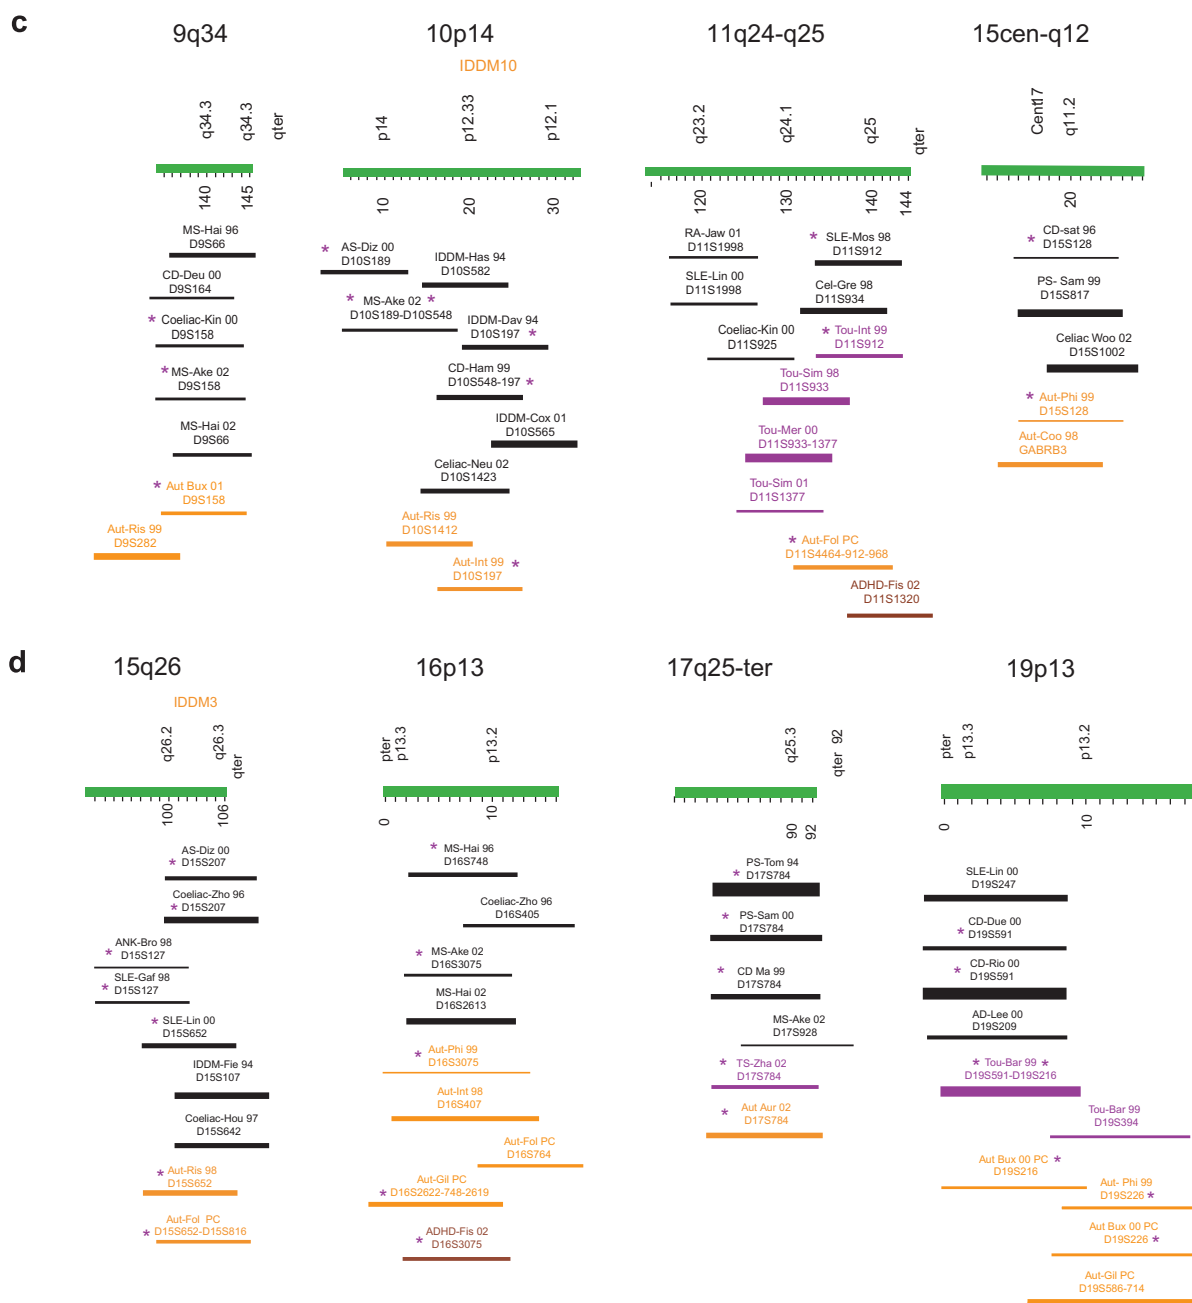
c

9q34

q34.3 q34.3 qter

140 145

MS-Hai 96 D9S66

CD-Deu 00 D9S164

* Coeliac-Kin 00 D9S158

* MS-Ake 02 D9S158

MS-Hai 02 D9S66

* Aut Bux 01 D9S158

Aut-Ris 99 D9S282

10p14

IDDM10

p14 p12.33 p12.1

10 20 30

* AS-Diz 00 D10S189

IDDM-Has 94 D10S582

* MS-Ake 02 * D10S189-D10S548

IDDM-Dav 94 D10S197 *

CD-Ham 99 D10S548-197 *

IDDM-Cox 01 D10S565

Celiac-Neu 02 D10S1423

Aut-Ris 99 D10S1412

Aut-Int 99 * D10S197

11q24-q25

q23.2 q24.1 q25 qter

120 130 140 144

RA-Jaw 01 D11S1998

* SLE-Mos 98 D11S912

SLE-Lin 00 D11S1998

Cel-Gre 98 D11S934

Coeliac-Kin 00 D11S925

* Tou-Int 99 D11S912

Tou-Sim 98 D11S933

Tou-Mer 00 D11S933-1377

Tou-Sim 01 D11S1377

* Aut-Fol PC D11S4464-912-968

ADHD-Fis 02 D11S1320

15cen-q12

Cent17 q11.2

20

* CD-sat 96 D15S128

PS- Sam 99 D15S817

Celiac Woo 02 D15S1002

* Aut-Phi 99 D15S128

Aut-Coo 98 GABRB3

d

15q26

IDDM3

q26.2 q26.3 qter

100 106

AS-Diz 00 * D15S207

Coeliac-Zho 96 * D15S207

* ANK-Bro 98 D15S127

SLE-Gaf 98 * D15S127

* SLE-Lin 00 D15S652

IDDM-Fie 94 D15S107

Coeliac-Hou 97 D15S642

* Aut-Ris 98 D15S652

Aut-Fol PC * D15S652-D15S816

16p13

pter p13.3 p13.2

0 10

* MS-Hai 96 D16S748

Coeliac-Zho 96 D16S405

* MS-Ake 02 D16S3075

MS-Hai 02 D16S2613

* Aut-Phi 99 D16S3075

Aut-Int 98 D16S407

Aut-Fol PC D16S764

Aut-Gil PC * D16S2622-748-2619

* ADHD-Fis 02 D16S3075

17q25-ter

q25.3 qter 92

90 92

PS-Tom 94 * D17S784

* PS-Sam 00 D17S784

* CD Ma 99 D17S784

MS-Ake 02 D17S928

* TS-Zha 02 D17S784

* Aut Aur 02 D17S784

19p13

pter p13.3 p13.2

0 10

SLE-Lin 00 D19S247

CD-Due 00 * D19S591

* CD-Rio 00 D19S591

AD-Lee 00 D19S209

* Tou-Bar 99 * D19S591-D19S216

Tou-Bar 99 D19S394

Aut Bux 00 PC * D19S216

Aut- Phi 99 D19S226 *

Aut Bux 00 PC D19S226 *

Aut-Gil PC D19S586-714